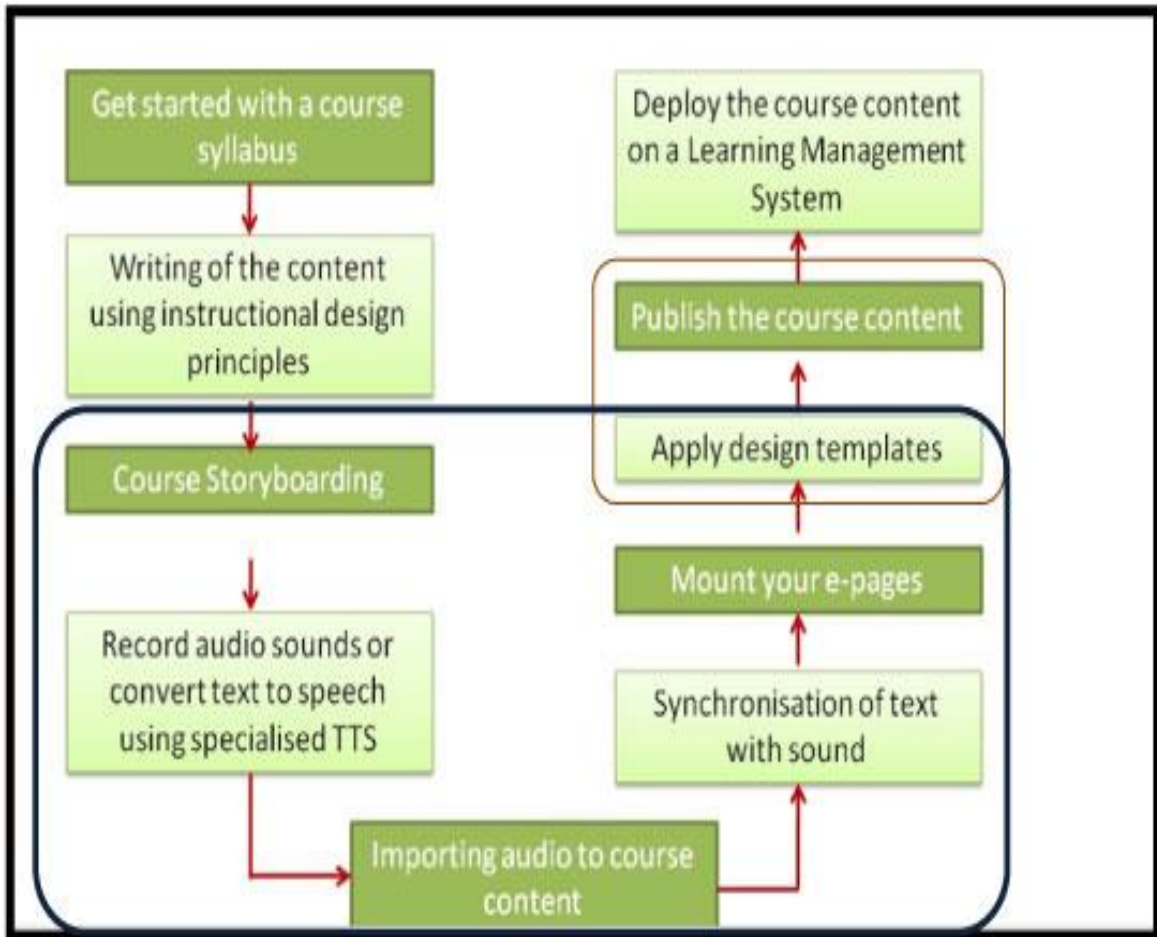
Get started with a course syllabus

Writing of the content using instructional design principles

Course Storyboarding

Record audio sounds or convert text to speech using specialised TTS

Importing audio to course content

Synchronisation of text with sound

Mount your e-pages

Apply design templates

Publish the course content

Deploy the course content on a Learning Management System